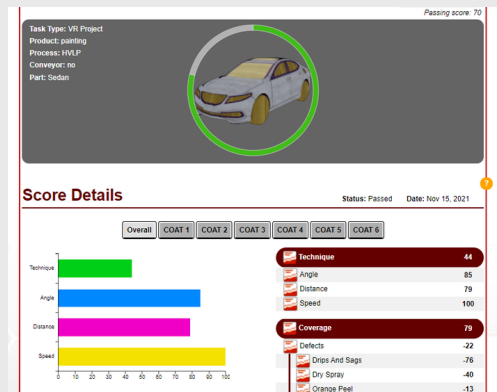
Passing score: 70

Task Type: VR Project
Product: painting
Process: HVLP
Conveyor: no
Part: Sedan

Score Details

Status: Passed Date: Nov 15, 2021

Overall COAT 1 COAT 2 COAT 3 COAT 4 COAT 5 COAT 6

Technique
Angle
Distance
Speed

0 10 20 30 40 50 60 70 80 90 100

| Technique | 44 |
|---|---|
| Angle | 85 |
| Distance | 79 |
| Speed | 100 |

| Coverage | 79 |
|---|---|
| Defects | -22 |
| Drips And Sags | -76 |
| Dry Spray | -40 |
| Orange Peel | -13 |